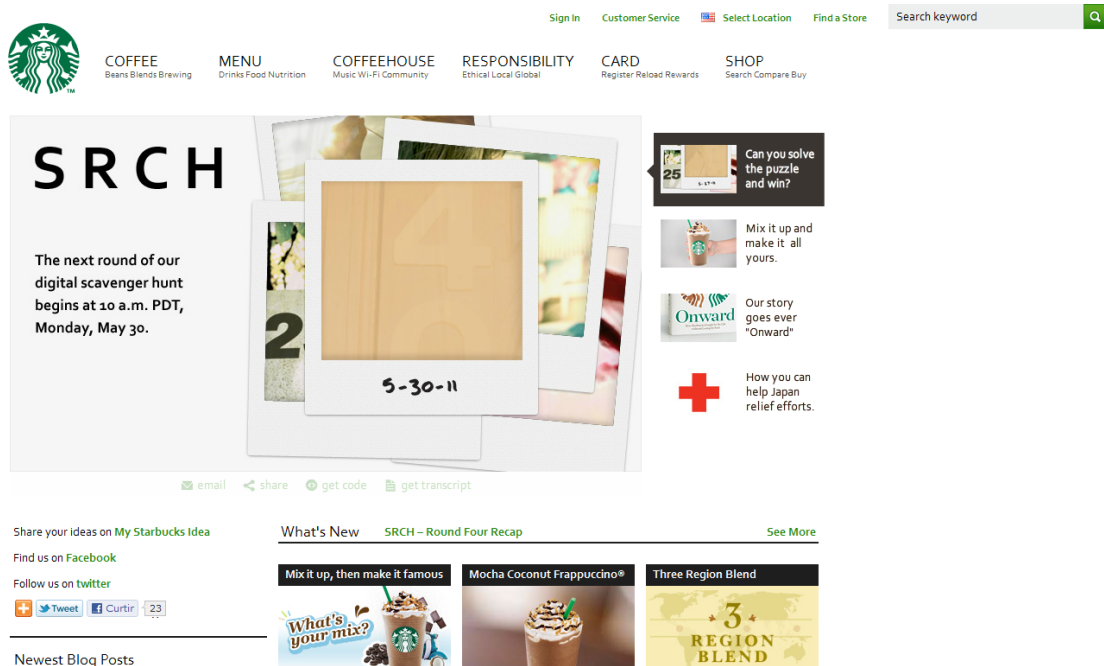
Sign In Customer Service Select Location Find a Store Search keyword

COFFEE Beans Blends Brewing
MENU Drinks Food Nutrition
COFFEEHOUSE Music Wi-Fi Community
RESPONSIBILITY Ethical Local Global
CARD Register Reload Rewards
SHOP Search Compare Buy

SRCH

The next round of our digital scavenger hunt begins at 10 a.m. PDT, Monday, May 30.

5-30-11

Can you solve the puzzle and win?

Mix it up and make it all yours.

Our story goes ever "Onward"

How you can help Japan relief efforts.

email share get code get transcript

Share your ideas on My Starbucks Idea
Find us on Facebook
Follow us on twitter

Tweet Curtir 23

Newest Blog Posts

What's New SRCH – Round Four Recap See More

Mix it up, then make it famous
What's your mix?

Mocha Coconut Frappuccino®

Three Region Blend
3 REGION BLEND